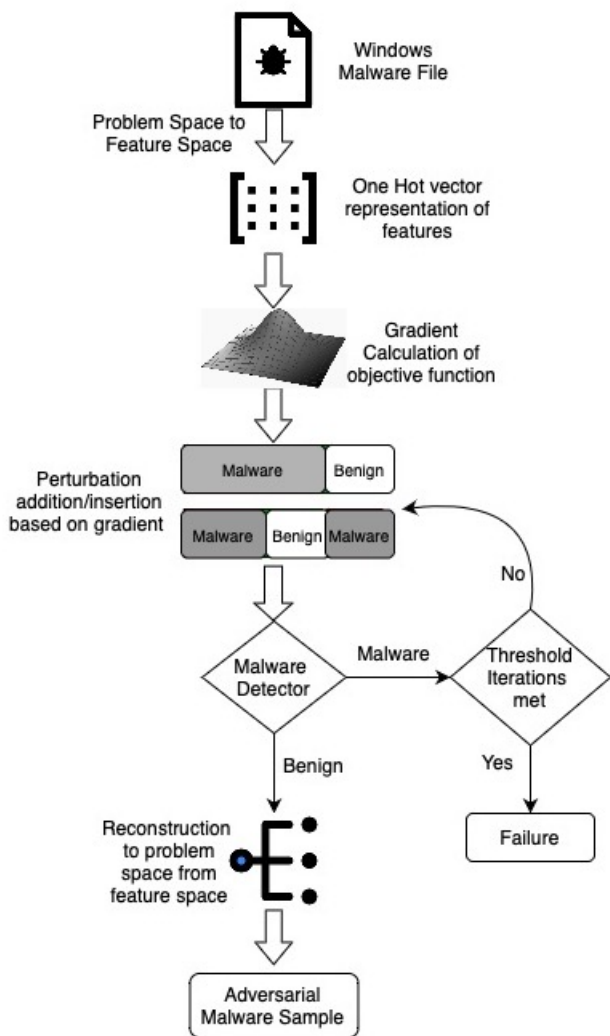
Windows Malware File

Problem Space to Feature Space

One Hot vector representation of features

Gradient Calculation of objective function

Malware

Benign

Perturbation addition/insertion based on gradient

Malware

Benign

Malware

No

Malware Detector

Malware

Threshold Iterations met

Benign

Yes

Reconstruction to problem space from feature space

Failure

Adversarial Malware Sample